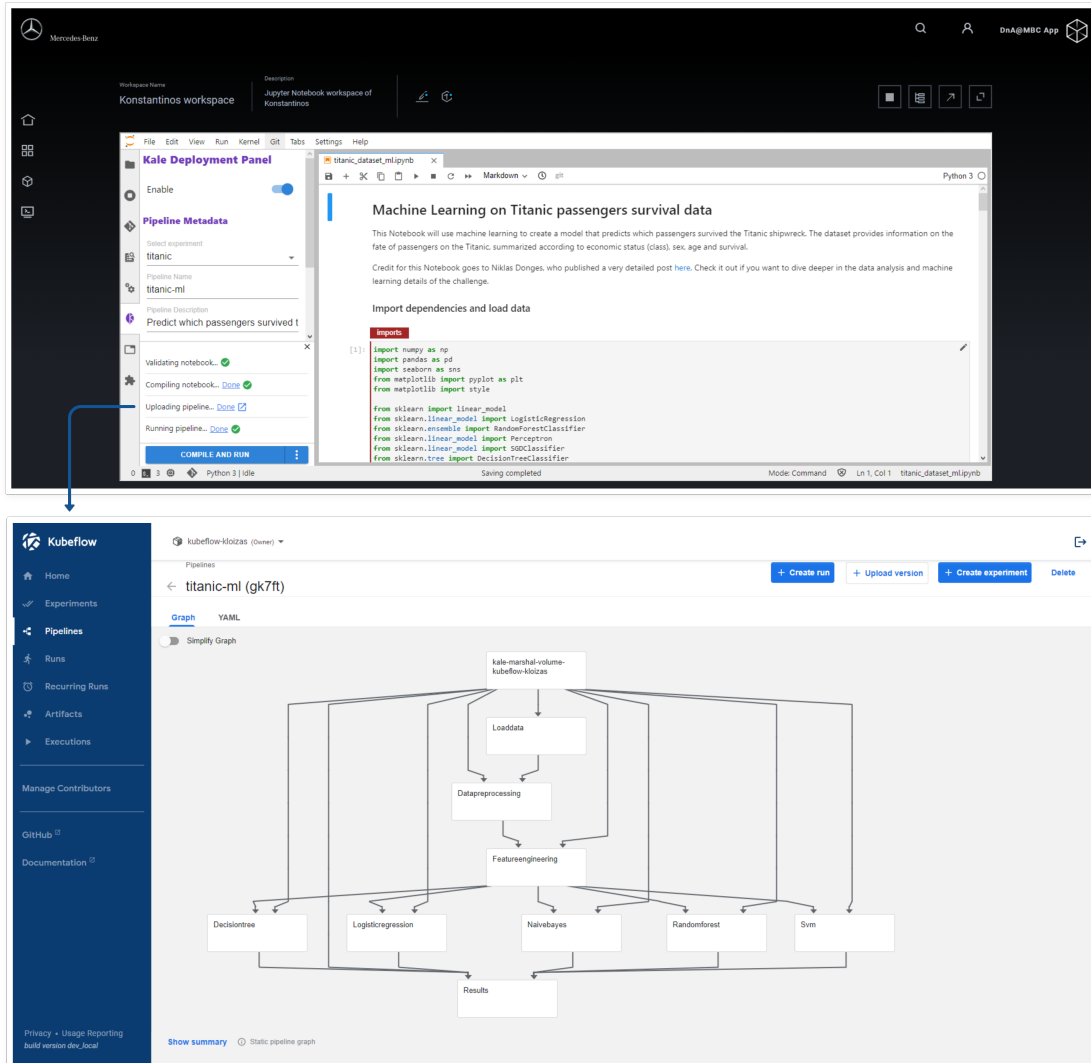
Mercedes-Benz

DnA@MBC App

Workspace Name
Konstantinos workspace

Description
Jupyter Notebook workspace of Konstantinos

File Edit View Run Kernel Git Tabs Settings Help

Kale Deployment Panel

Enable

Pipeline Metadata

Select experiment
titanic

Pipeline Name
titanic-ml

Pipeline Description
Predict which passengers survived t

Validating notebook...

Compiling notebook... Done

Uploading pipeline... Done

Running pipeline... Done

COMPILE AND RUN

titanic_dataset_ml.ipynb

Markdown

Python 3

Machine Learning on Titanic passengers survival data

This Notebook will use machine learning to create a model that predicts which passengers survived the Titanic shipwreck. The dataset provides information on the fate of passengers on the Titanic, summarized according to economic status (class), sex, age and survival.

Credit for this Notebook goes to Niklas Donges, who published a very detailed post here. Check it out if you want to dive deeper in the data analysis and machine learning details of the challenge.

Import dependencies and load data

imports

[1]: import numpy as np
import pandas as pd
import seaborn as sns
from matplotlib import pyplot as plt
from matplotlib import style

from sklearn import linear_model
from sklearn.linear_model import LogisticRegression
from sklearn.ensemble import RandomForestClassifier
from sklearn.linear_model import Perceptron
from sklearn.linear_model import SGDClassifier
from sklearn.tree import DecisionTreeClassifier

0 3 Python 3 | Idle Saving completed Mode: Command Ln 1, Col 1 titanic_dataset_ml.ipynb

Kubeflow

Home
Experiments
Pipelines
Runs
Recurring Runs
Artifacts
Executions

Manage Contributors

GitHub

Documentation

Privacy • Usage Reporting
build version dev_local

kubeflow-kloizas (Owner)

Pipelines
titanic-ml (gk7ft)

+ Create run
+ Upload version
+ Create experiment
Delete

Graph YAML

Simplify Graph

kale-marshal-volume-kubeflow-kloizas

Loaddata

Datapreprocessing

Featureengineering

Decisiontree

Logisticregression

Naivebayes

Randomforest

Svm

Results

Show summary
Static pipeline graph